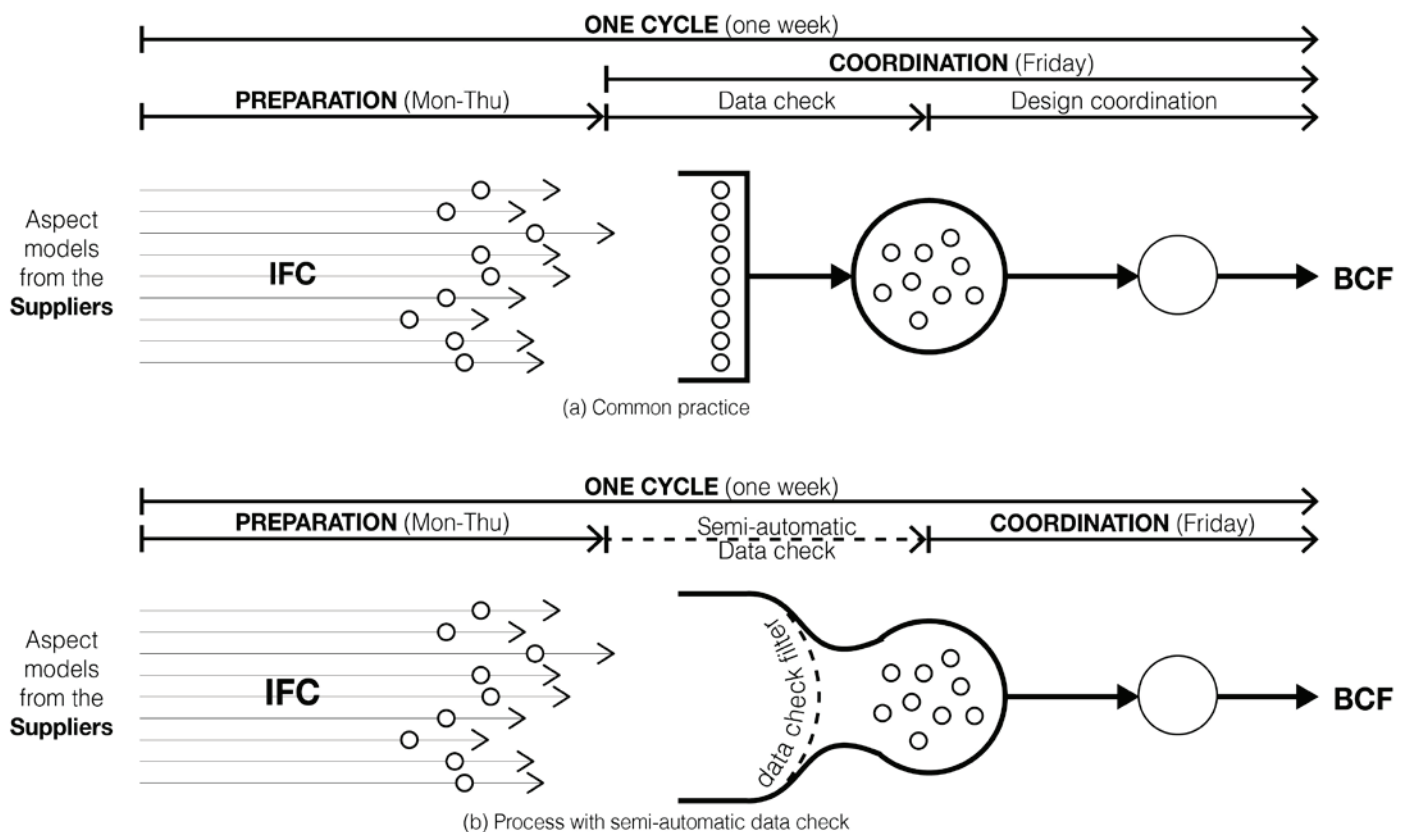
ONE CYCLE (one week)

COORDINATION (Friday)

PREPARATION (Mon-Thu)

Data check

Design coordination

Aspect models from the Suppliers

IFC

BCF

(a) Common practice

ONE CYCLE (one week)

PREPARATION (Mon-Thu)

Semi-automatic Data check

COORDINATION (Friday)

Aspect models from the Suppliers

IFC

data check filter

BCF

(b) Process with semi-automatic data check